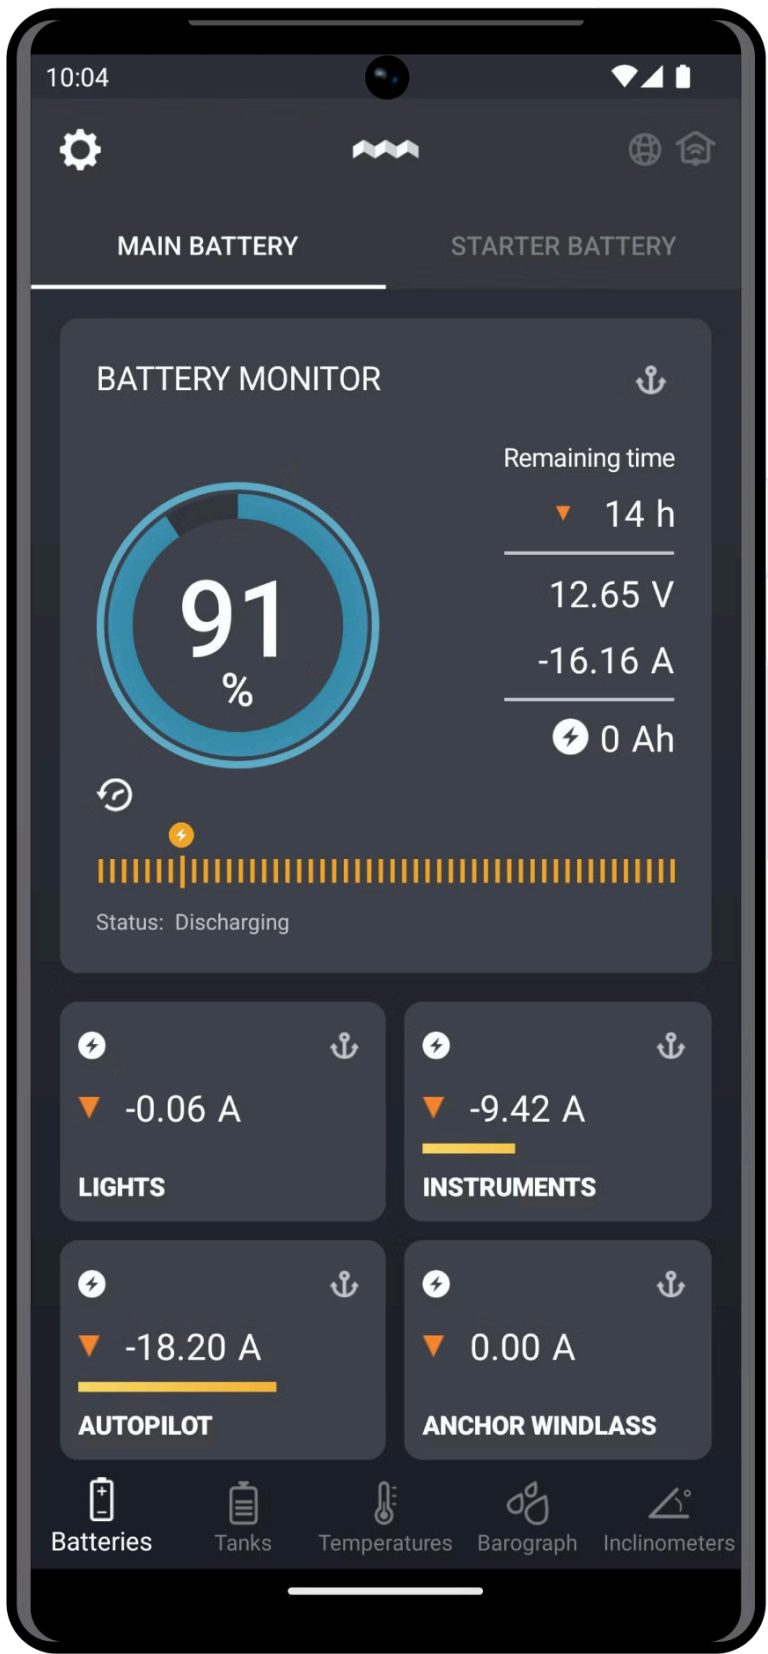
10:04

MAIN BATTERY

STARTER BATTERY

BATTERY MONITOR

Remaining time

14 h

12.65 V

-16.16 A

0 Ah

91 %

Status: Discharging

-0.06 A

LIGHTS

-9.42 A

INSTRUMENTS

-18.20 A

AUTOPILOT

0.00 A

ANCHOR WINDLASS

Batteries

Tanks

Temperatures

Barograph

Inclinometers